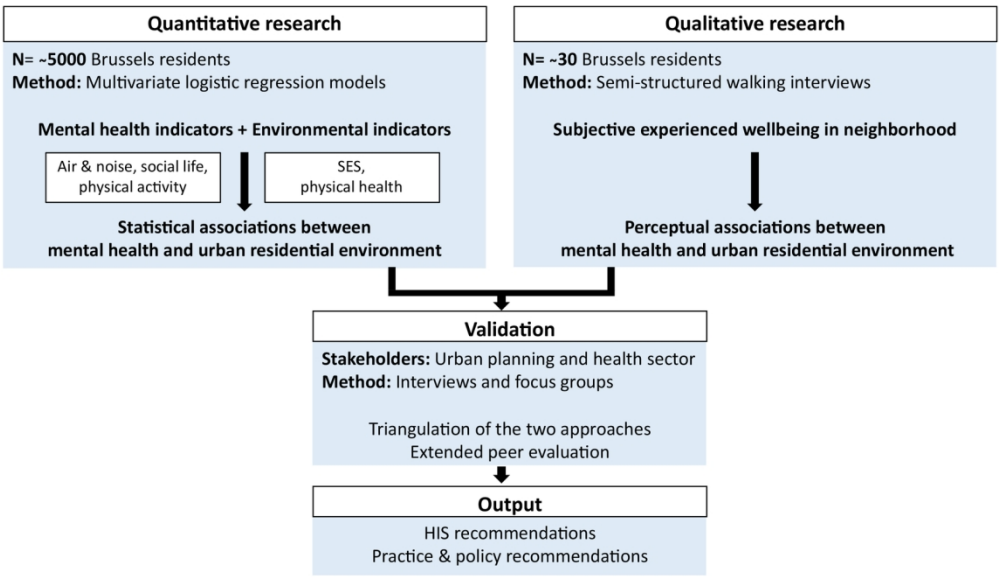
Quantitative research

N= ~5000 Brussels residents
Method: Multivariate logistic regression models

Mental health indicators + Environmental indicators

Air & noise, social life, physical activity

SES, physical health

Statistical associations between mental health and urban residential environment

Qualitative research

N= ~30 Brussels residents
Method: Semi-structured walking interviews

Subjective experienced wellbeing in neighborhood

Perceptual associations between mental health and urban residential environment

Validation

Stakeholders: Urban planning and health sector
Method: Interviews and focus groups

Triangulation of the two approaches
Extended peer evaluation

Output

HIS recommendations
Practice & policy recommendations